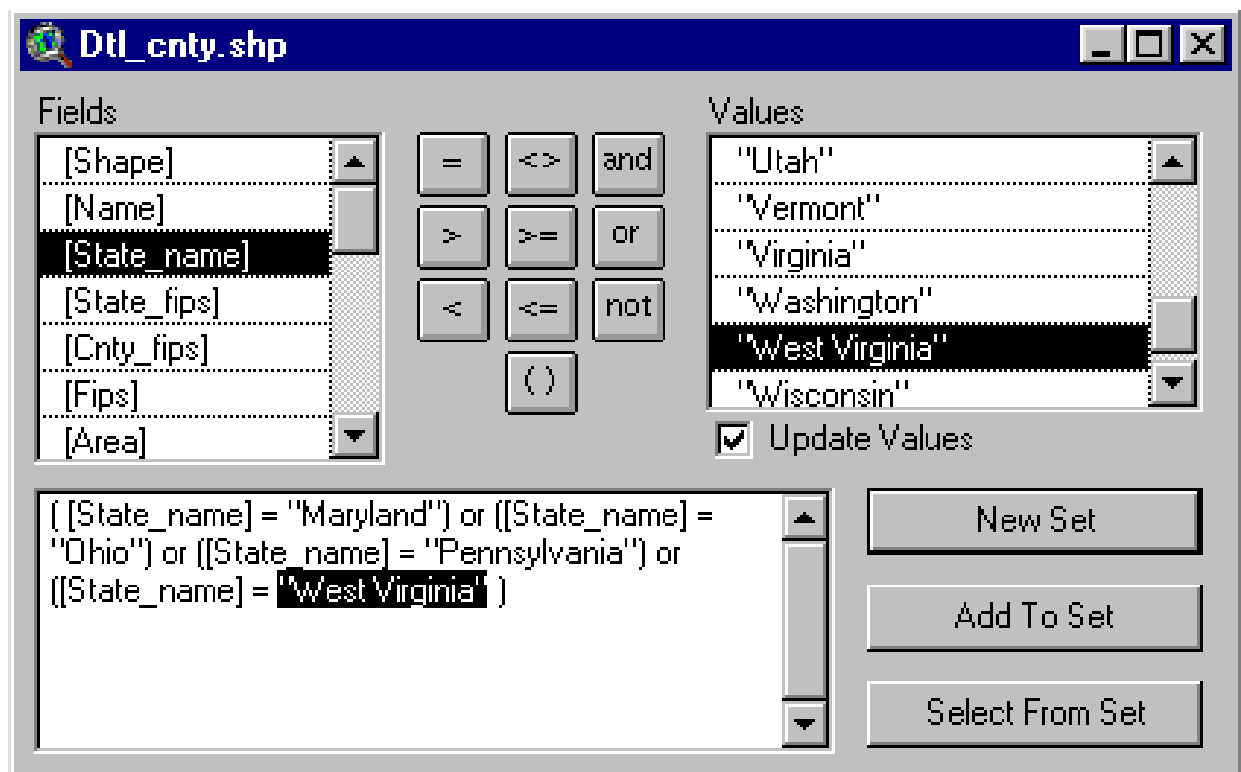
Dtl_cnty.shp

Fields

[Shape]
[Name]
[State_name]
[State_fips]
[Cnty_fips]
[Fips]
[Area]

=
<>
and
>
>=
or
<
<=
not
( )

Values

"Utah"
"Vermont"
"Virginia"
"Washington"
"West Virginia"
"Wisconsin"

Update Values

( [State_name] = "Maryland") or ([State_name] = "Ohio") or ([State_name] = "Pennsylvania") or ([State_name] = "West Virginia" )

New Set

Add To Set

Select From Set